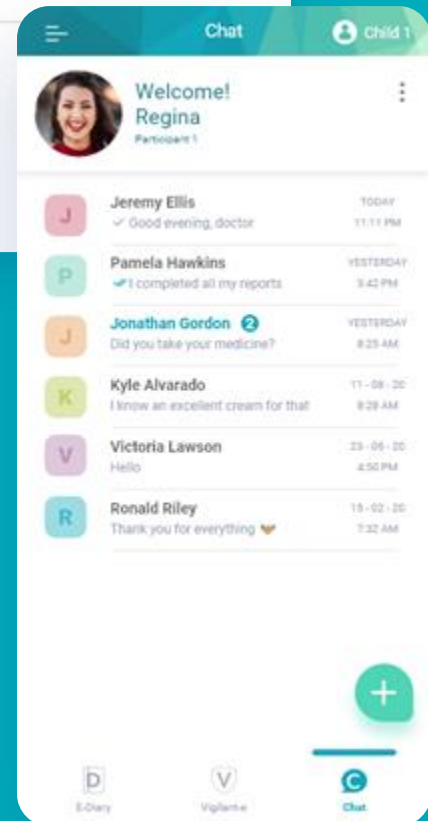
Chat

Child 1

Welcome!
Regina
Participant 1

J
Jeremy Ellis
Good evening, doctor
TODAY
11:11 PM

P
Pamela Hawkins
I completed all my reports
YESTERDAY
3:42 PM

J
Jonathan Gordon 2
Did you take your medicine?
YESTERDAY
8:25 AM

K
Kyle Alvarado
I know an excellent cream for that
11 - 08 - 20
8:28 AM

V
Victoria Lawson
Hello
23 - 06 - 20
4:50 PM

R
Ronald Riley
Thank you for everything
15 - 02 - 20
7:32 AM

+

D
E-Diary

V
Vigilant-e

C
Chat